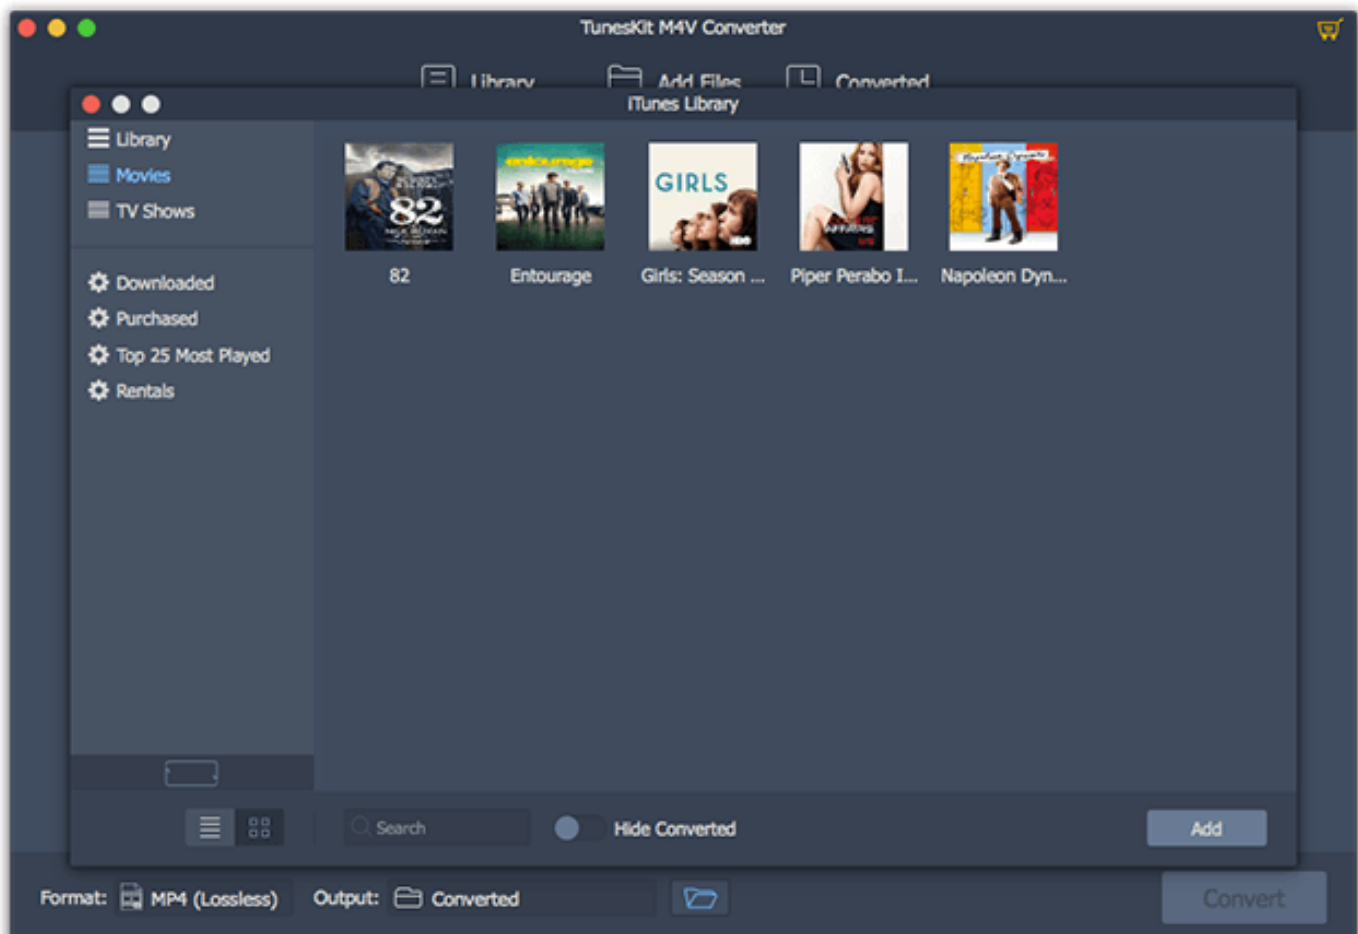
TunesKit M4V Converter

Library Add Files Converted

iTunes Library

Library
Movies
TV Shows

Downloaded
Purchased
Top 25 Most Played
Rentals

82
Entourage
Girls: Season ...
Piper Perabo I...
Napoleon Dyn...

Search
Hide Converted
Add

Format: MP4 (Lossless)
Output: Converted
Convert